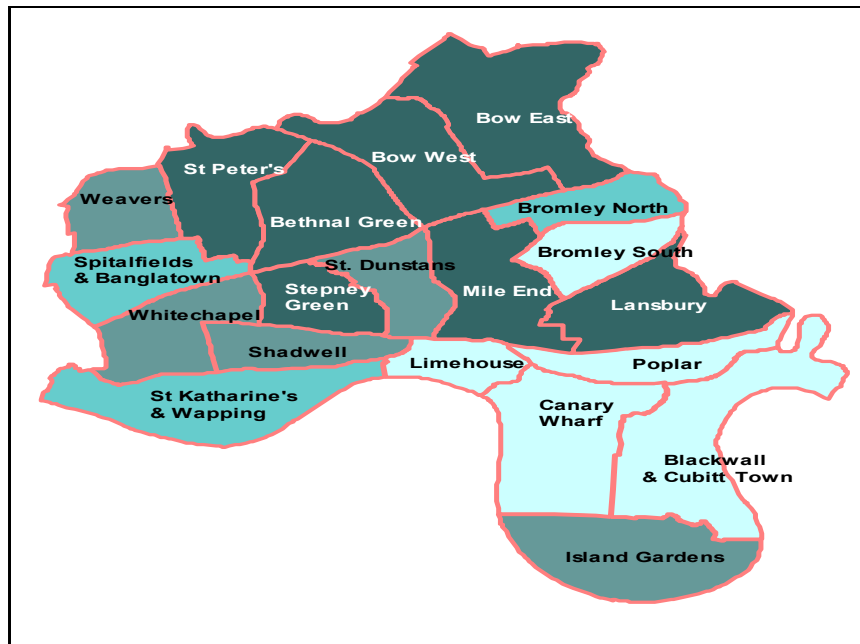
Bow East

Bow West

St Peter's

Weavers

Bethnal Green

Bromley North

Bromley South

Spitalfields & Banglatown

St. Dunstans

Stepney Green

Mile End

Lansbury

Whitechapel

Shadwell

Limehouse

Poplar

St Katharine's & Wapping

Canary Wharf

Blackwall & Cubitt Town

Island Gardens